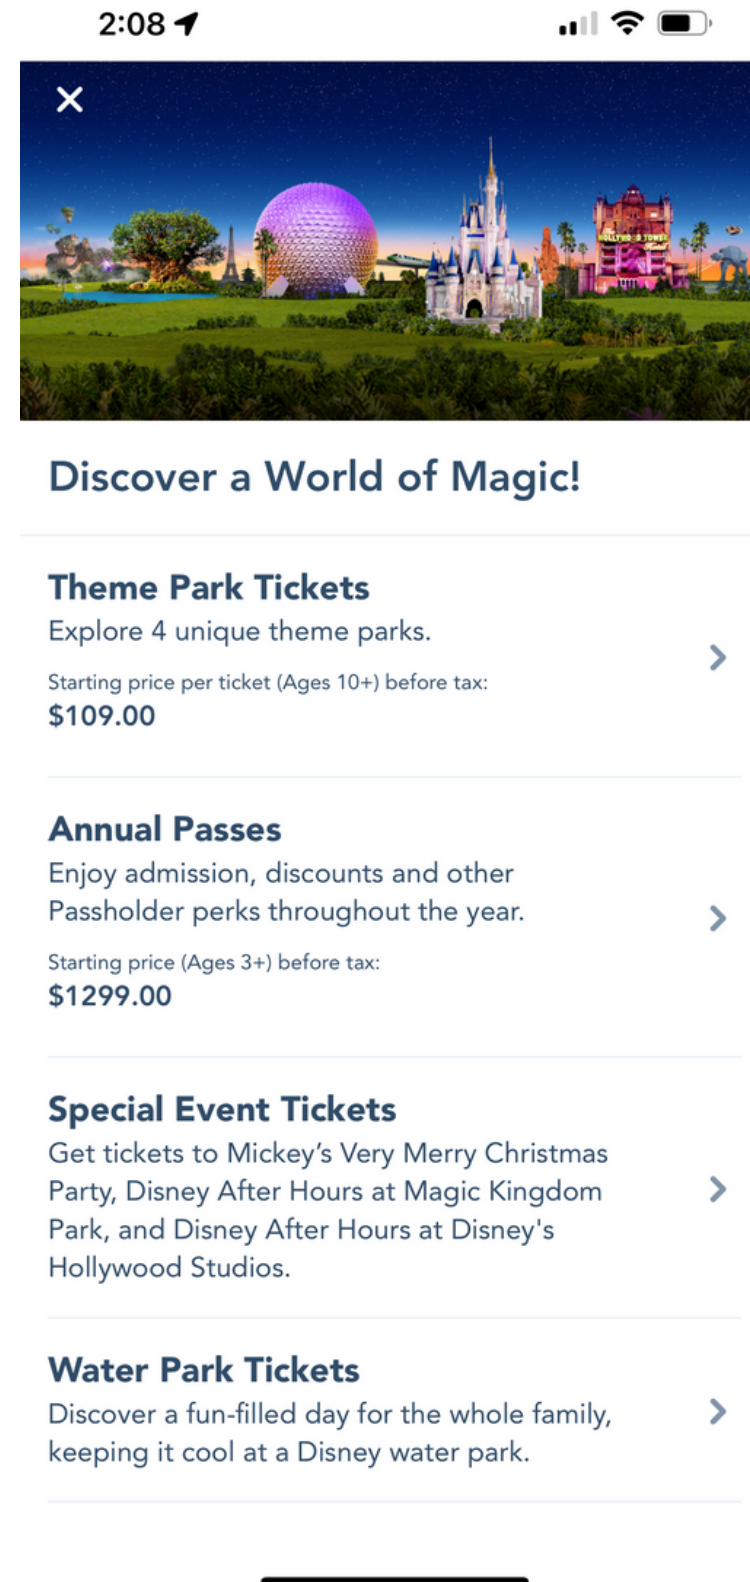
2:08

×

Discover a World of Magic!

Theme Park Tickets
Explore 4 unique theme parks.
Starting price per ticket (Ages 10+) before tax:
$109.00

Annual Passes
Enjoy admission, discounts and other Passholder perks throughout the year.
Starting price (Ages 3+) before tax:
$1299.00

Special Event Tickets
Get tickets to Mickey's Very Merry Christmas Party, Disney After Hours at Magic Kingdom Park, and Disney After Hours at Disney's Hollywood Studios.

Water Park Tickets
Discover a fun-filled day for the whole family, keeping it cool at a Disney water park.